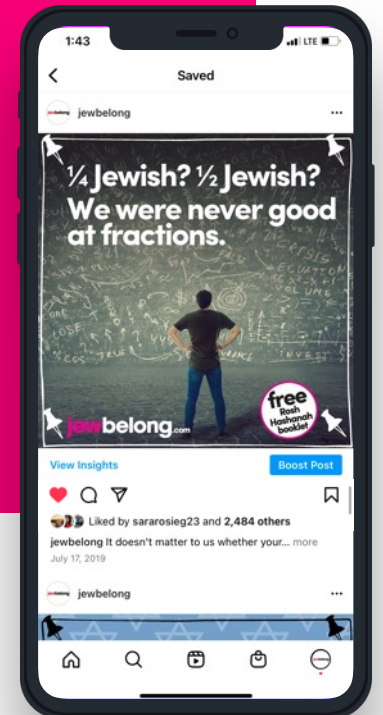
1:43

LTE

Saved

jewbelong

¼ Jewish? ½ Jewish? We were never good at fractions.

jewbelong.com

free Rosh Hashanah booklet

View Insights

Boost Post

Liked by sararosieg23 and 2,484 others

jewbelong It doesn't matter to us whether your... more

July 17, 2019

jewbelong